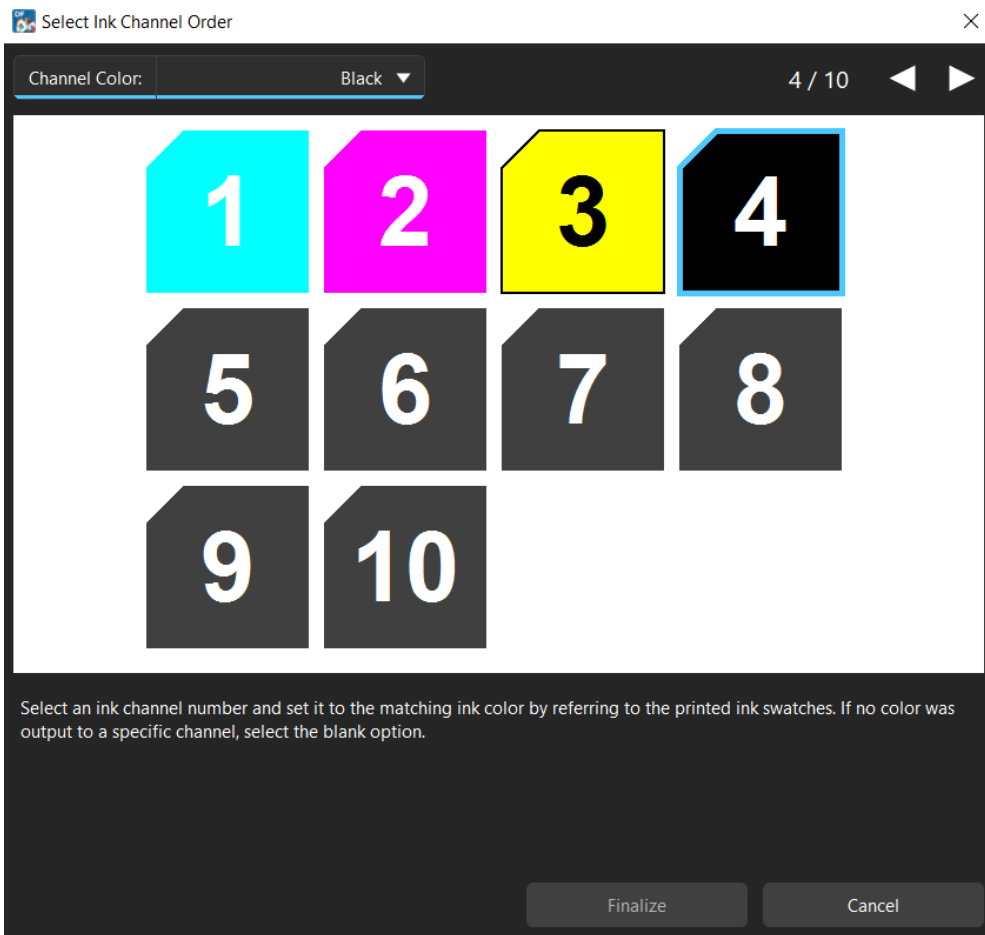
Select Ink Channel Order

Channel Color: Black

4 / 10

1 2 3 4
5 6 7 8
9 10

Select an ink channel number and set it to the matching ink color by referring to the printed ink swatches. If no color was output to a specific channel, select the blank option.

Finalize Cancel